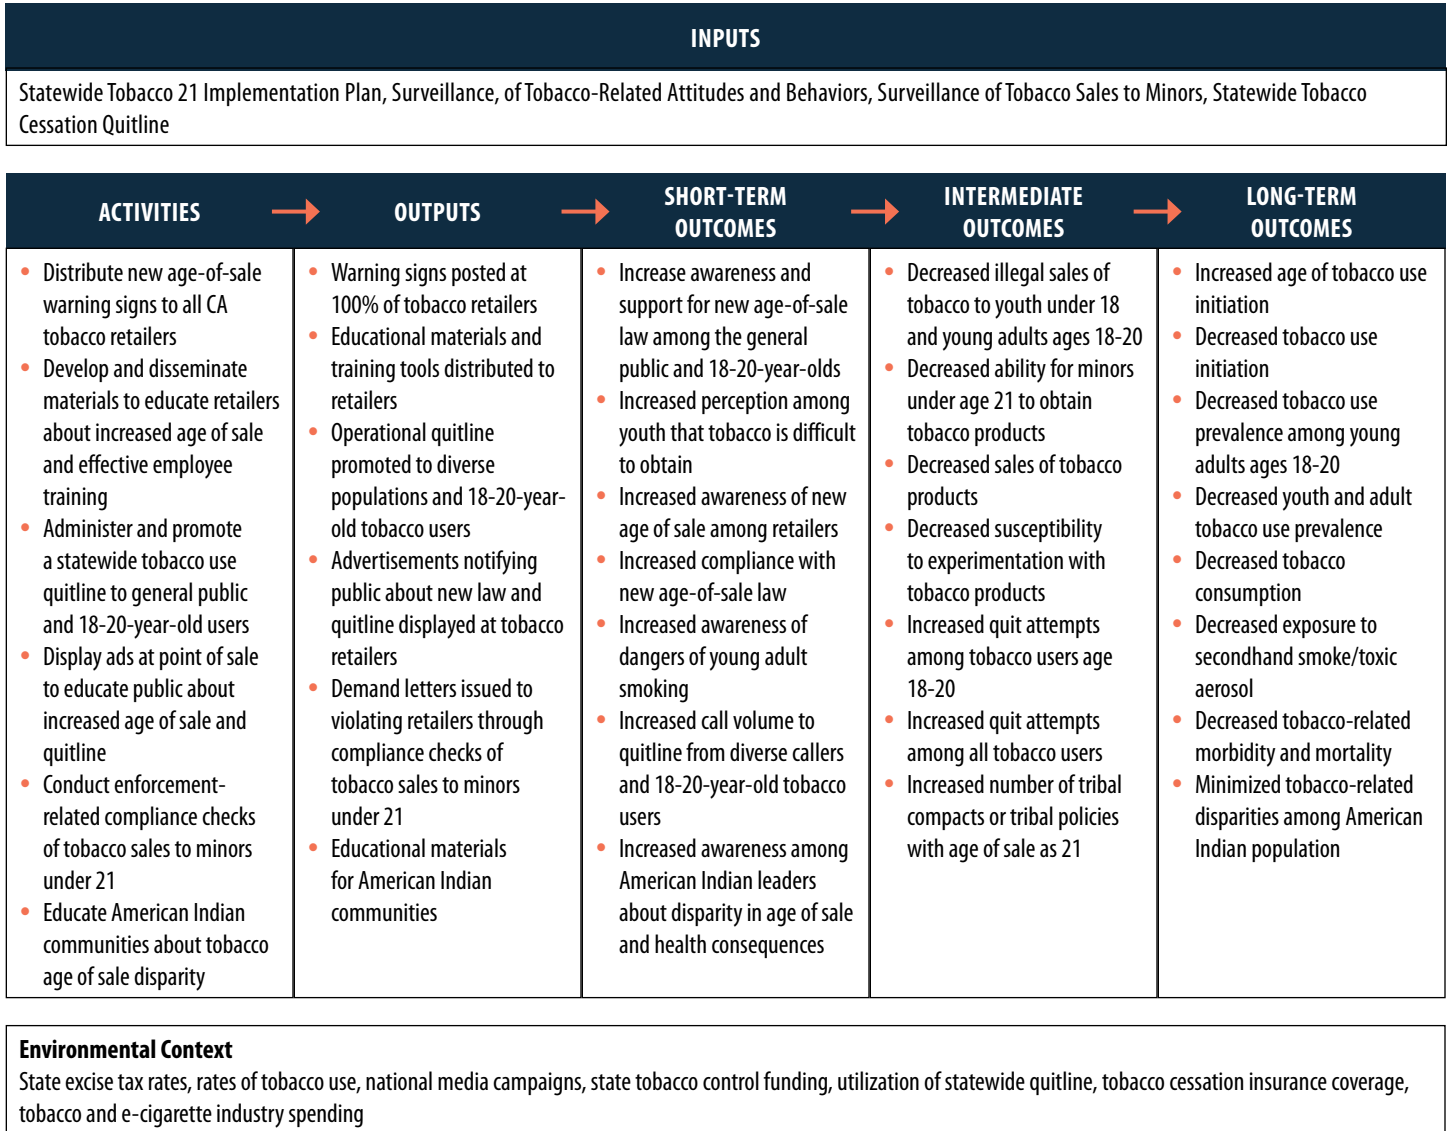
INPUTS

Statewide Tobacco 21 Implementation Plan, Surveillance, of Tobacco-Related Attitudes and Behaviors, Surveillance of Tobacco Sales to Minors, Statewide Tobacco Cessation Quitline

| ACTIVITIES | OUTPUTS | SHORT-TERM OUTCOMES | INTERMEDIATE OUTCOMES | LONG-TERM OUTCOMES |
|---|---|---|---|---|
| • Distribute new age-of-sale warning signs to all CA tobacco retailers<br>• Develop and disseminate materials to educate retailers about increased age of sale and effective employee training<br>• Administer and promote a statewide tobacco use quitline to general public and 18-20-year-old users<br>• Display ads at point of sale to educate public about increased age of sale and quitline<br>• Conduct enforcement-related compliance checks of tobacco sales to minors under 21<br>• Educate American Indian communities about tobacco age of sale disparity | • Warning signs posted at 100% of tobacco retailers<br>• Educational materials and training tools distributed to retailers<br>• Operational quitline promoted to diverse populations and 18-20-year-old tobacco users<br>• Advertisements notifying public about new law and quitline displayed at tobacco retailers<br>• Demand letters issued to violating retailers through compliance checks of tobacco sales to minors under 21<br>• Educational materials for American Indian communities | • Increase awareness and support for new age-of-sale law among the general public and 18-20-year-olds<br>• Increased perception among youth that tobacco is difficult to obtain<br>• Increased awareness of new age of sale among retailers<br>• Increased compliance with new age-of-sale law<br>• Increased awareness of dangers of young adult smoking<br>• Increased call volume to quitline from diverse callers and 18-20-year-old tobacco users<br>• Increased awareness among American Indian leaders about disparity in age of sale and health consequences | • Decreased illegal sales of tobacco to youth under 18 and young adults ages 18-20<br>• Decreased ability for minors under age 21 to obtain tobacco products<br>• Decreased sales of tobacco products<br>• Decreased susceptibility to experimentation with tobacco products<br>• Increased quit attempts among tobacco users age 18-20<br>• Increased quit attempts among all tobacco users<br>• Increased number of tribal compacts or tribal policies with age of sale as 21 | • Increased age of tobacco use initiation<br>• Decreased tobacco use initiation<br>• Decreased tobacco use prevalence among young adults ages 18-20<br>• Decreased youth and adult tobacco use prevalence<br>• Decreased tobacco consumption<br>• Decreased exposure to secondhand smoke/toxic aerosol<br>• Decreased tobacco-related morbidity and mortality<br>• Minimized tobacco-related disparities among American Indian population |

Environmental Context
State excise tax rates, rates of tobacco use, national media campaigns, state tobacco control funding, utilization of statewide quitline, tobacco cessation insurance coverage, tobacco and e-cigarette industry spending